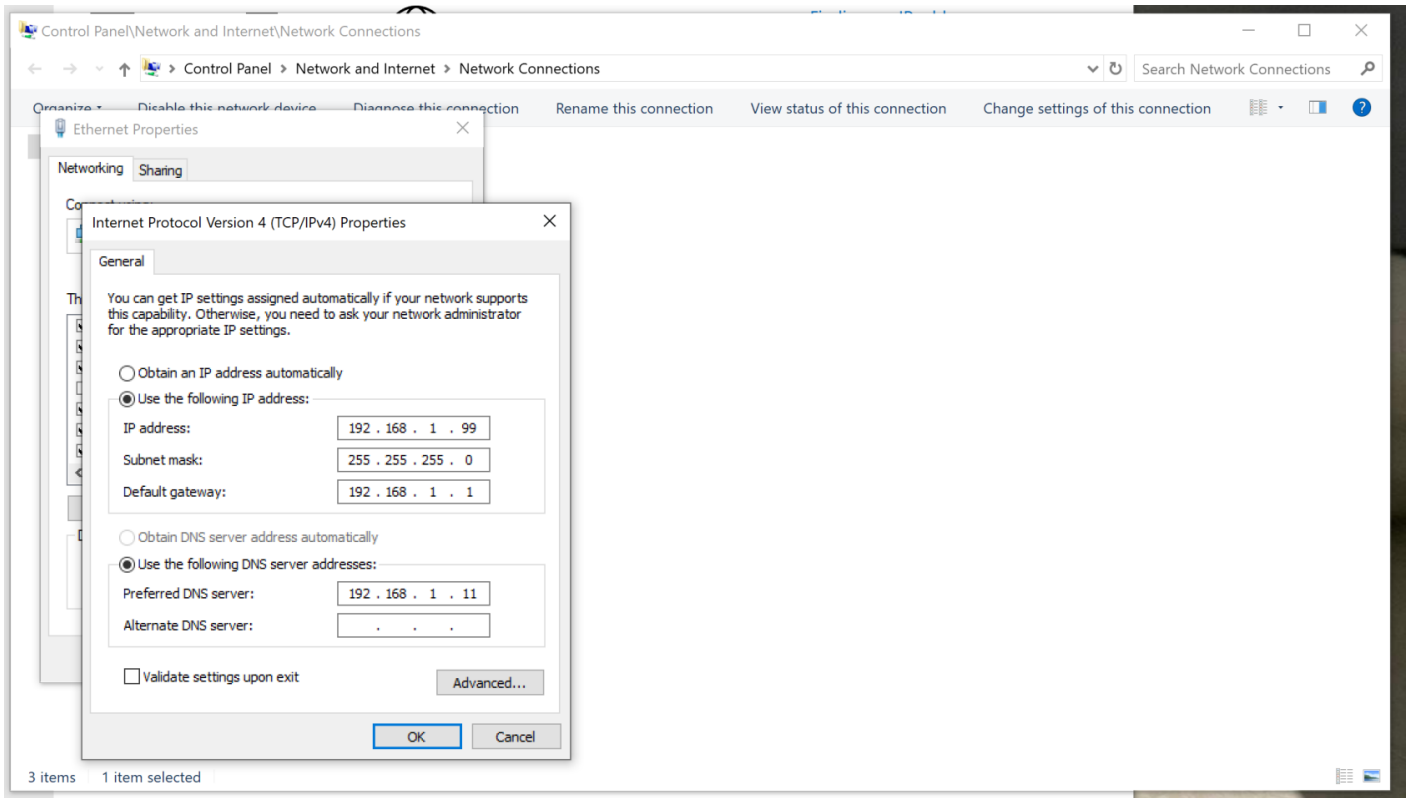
Control Panel\Network and Internet\Network Connections

Control Panel > Network and Internet > Network Connections

Search Network Connections

Organize ▾ Disable this network device Diagnose this connection Rename this connection View status of this connection Change settings of this connection

Ethernet Properties

Networking Sharing

Co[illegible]

Th

D

Internet Protocol Version 4 (TCP/IPv4) Properties

General

You can get IP settings assigned automatically if your network supports this capability. Otherwise, you need to ask your network administrator for the appropriate IP settings.

Obtain an IP address automatically

Use the following IP address:

IP address: 192 . 168 . 1 . 99

Subnet mask: 255 . 255 . 255 . 0

Default gateway: 192 . 168 . 1 . 1

Obtain DNS server address automatically

Use the following DNS server addresses:

Preferred DNS server: 192 . 168 . 1 . 11

Alternate DNS server: . . .

Validate settings upon exit

Advanced...

OK Cancel

3 items 1 item selected